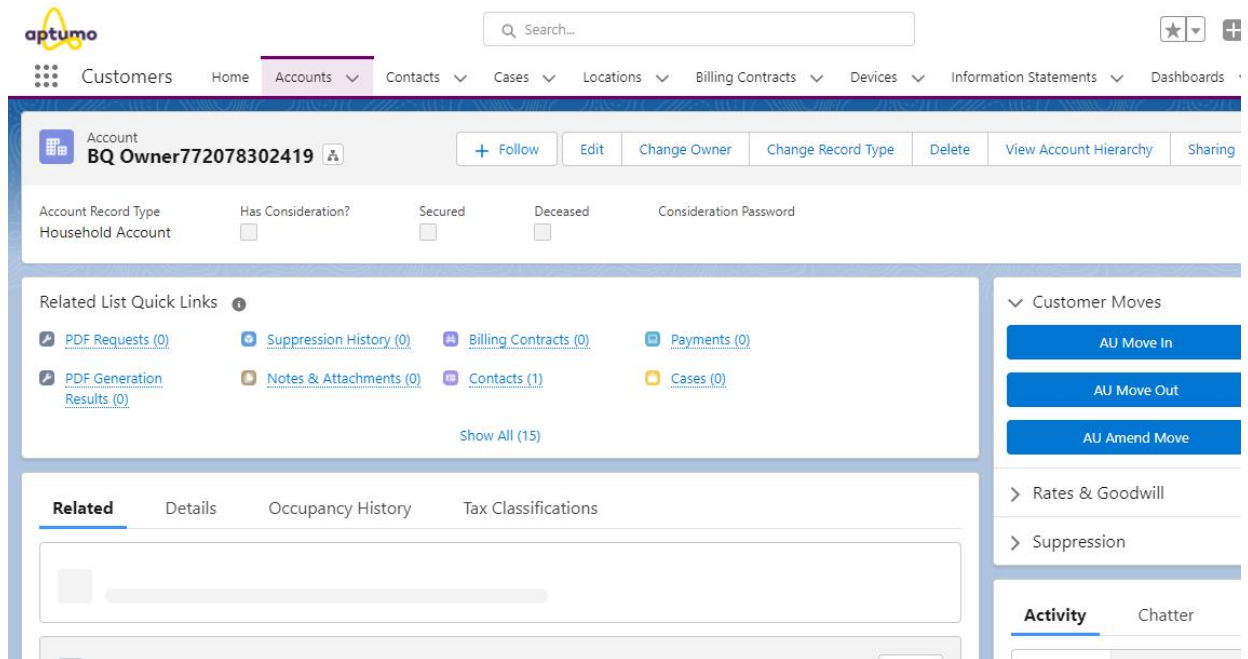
aptumo

Search...

Customers Home Accounts Contacts Cases Locations Billing Contracts Devices Information Statements Dashboards

Account
BQ Owner772078302419

+ Follow Edit Change Owner Change Record Type Delete View Account Hierarchy Sharing

Account Record Type
Household Account

Has Consideration?

Secured

Deceased

Consideration Password

Related List Quick Links

PDF Requests (0)
Suppression History (0)
Billing Contracts (0)
Payments (0)
PDF Generation Results (0)
Notes & Attachments (0)
Contacts (1)
Cases (0)

Show All (15)

Customer Moves
AU Move In
AU Move Out
AU Amend Move

Rates & Goodwill

Suppression

Related Details Occupancy History Tax Classifications

Activity Chatter